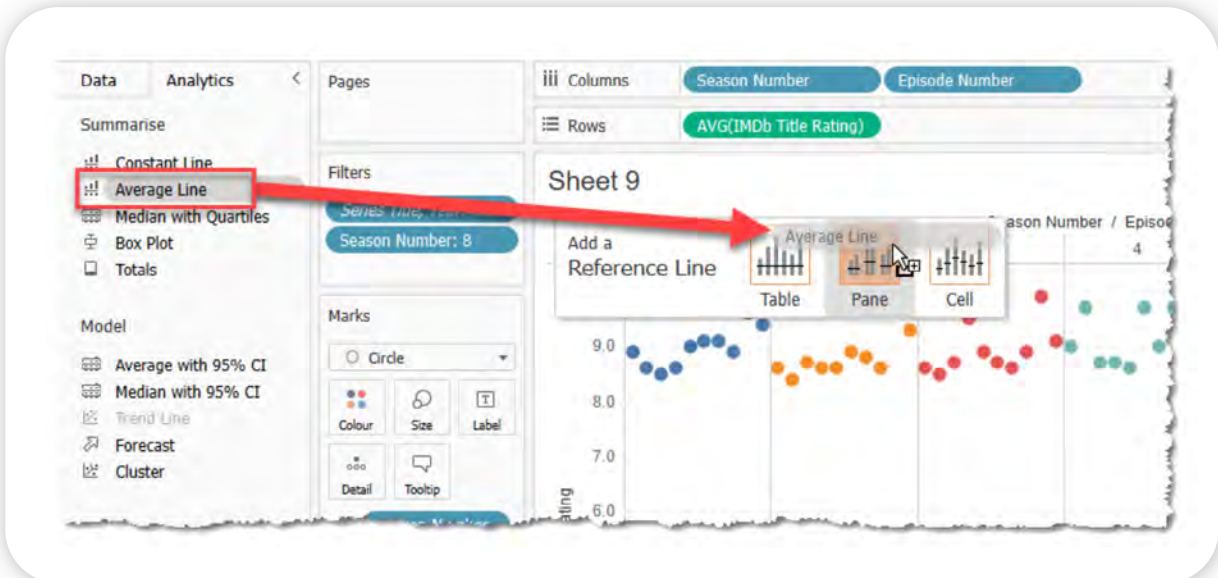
Data
Analytics
Summarise
Constant Line
Average Line
Median with Quartiles
Box Plot
Totals
Model
Average with 95% CI
Median with 95% CI
Trend Line
Forecast
Cluster

Pages
Filters
Series Title: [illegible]
Season Number: 8
Marks
Circle
Colour
Size
Label
Detail
Tooltip

Columns
Season Number
Episode Number
Rows
AVG(IMDb Title Rating)
Sheet 9
Add a Reference Line
Average Line
Table
Pane
Cell
Season Number / Episo
4
9.0
8.0
7.0
6.0
ating